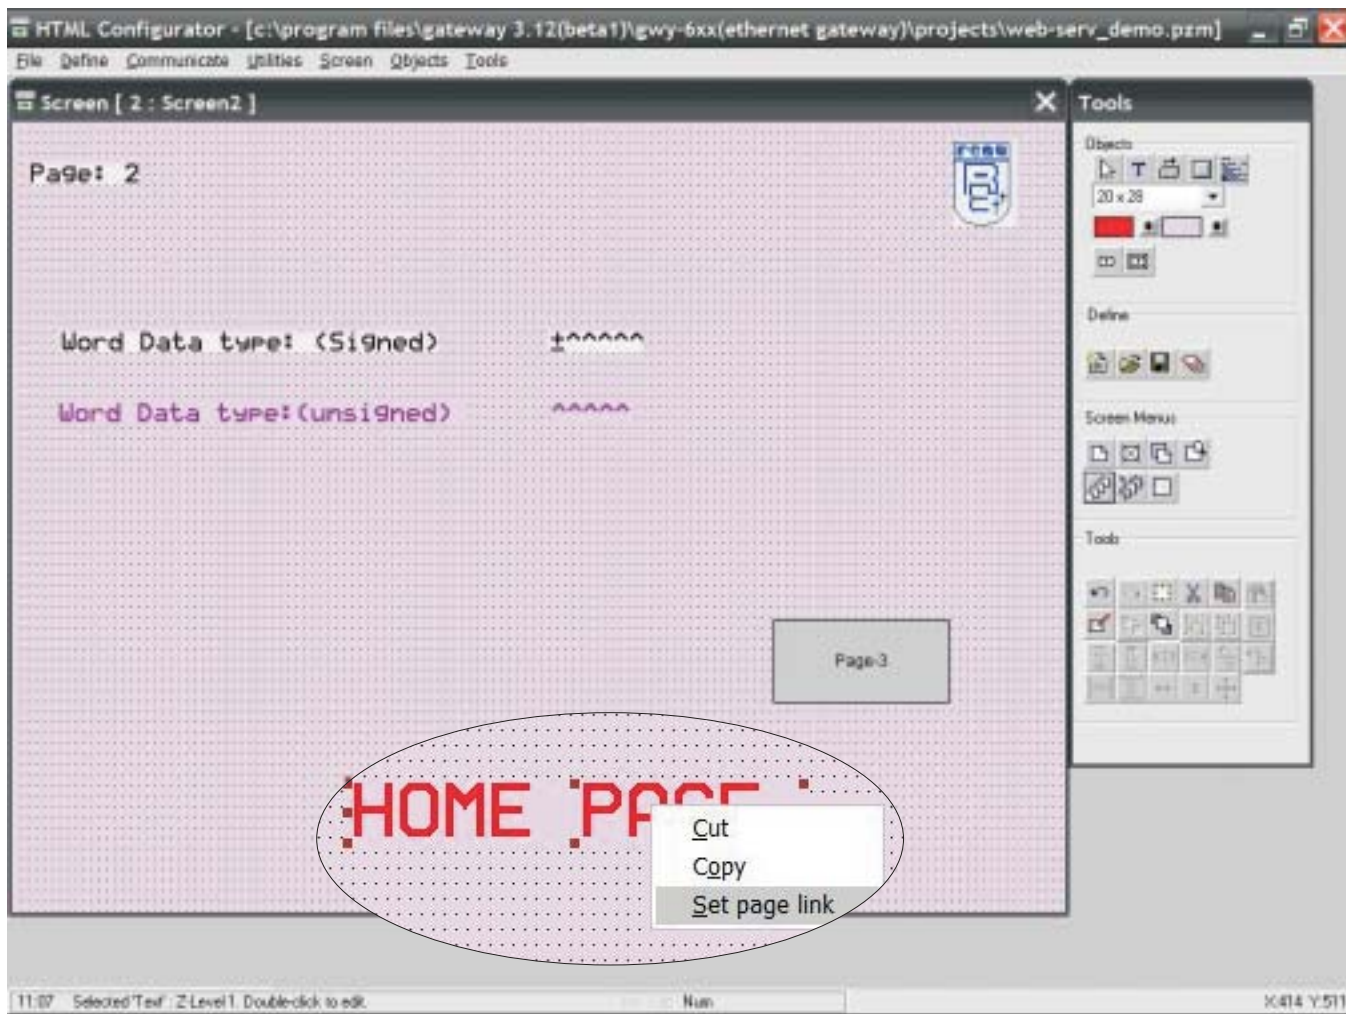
HTML Configurator - [c:\program files\gateway 3.12(beta1)\gwy-6xx(ethernet gateway)\projects\web-serv_demo.pzm]

File Define Communicate Utilities Screen Objects Tools

Screen [ 2 : Screen2 ]

Page: 2

Word Data type: (Signed) ±^^^^^

Word Data type:(unsigned) ^^^^^

Page-3

HOME PA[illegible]

Cut
Copy
Set page link

Tools

Objects

20 x 28

Define

Screen Menus

Tools

11:07 Selected Text : Z-Level 1. Double-click to edit. Num X:414 Y:511